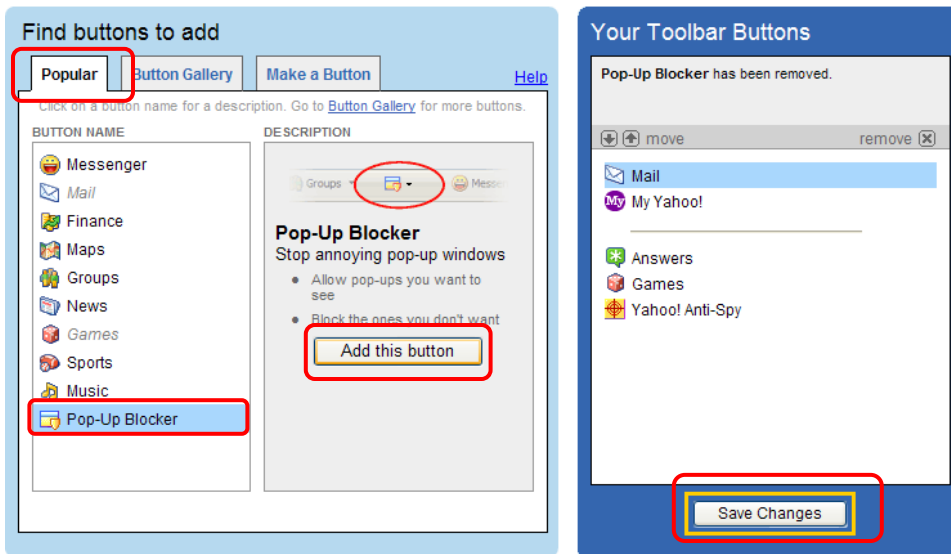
Find buttons to add

Popular | Button Gallery | Make a Button | Help

Click on a button name for a description. Go to Button Gallery for more buttons.

BUTTON NAME

Messenger
Mail
Finance
Maps
Groups
News
Games
Sports
Music
Pop-Up Blocker

DESCRIPTION

Groups Messen

Pop-Up Blocker
Stop annoying pop-up windows

- Allow pop-ups you want to see
- Block the ones you don't want

Add this button

Your Toolbar Buttons

Pop-Up Blocker has been removed.

move remove

Mail
My Yahoo!

Answers
Games
Yahoo! Anti-Spy

Save Changes